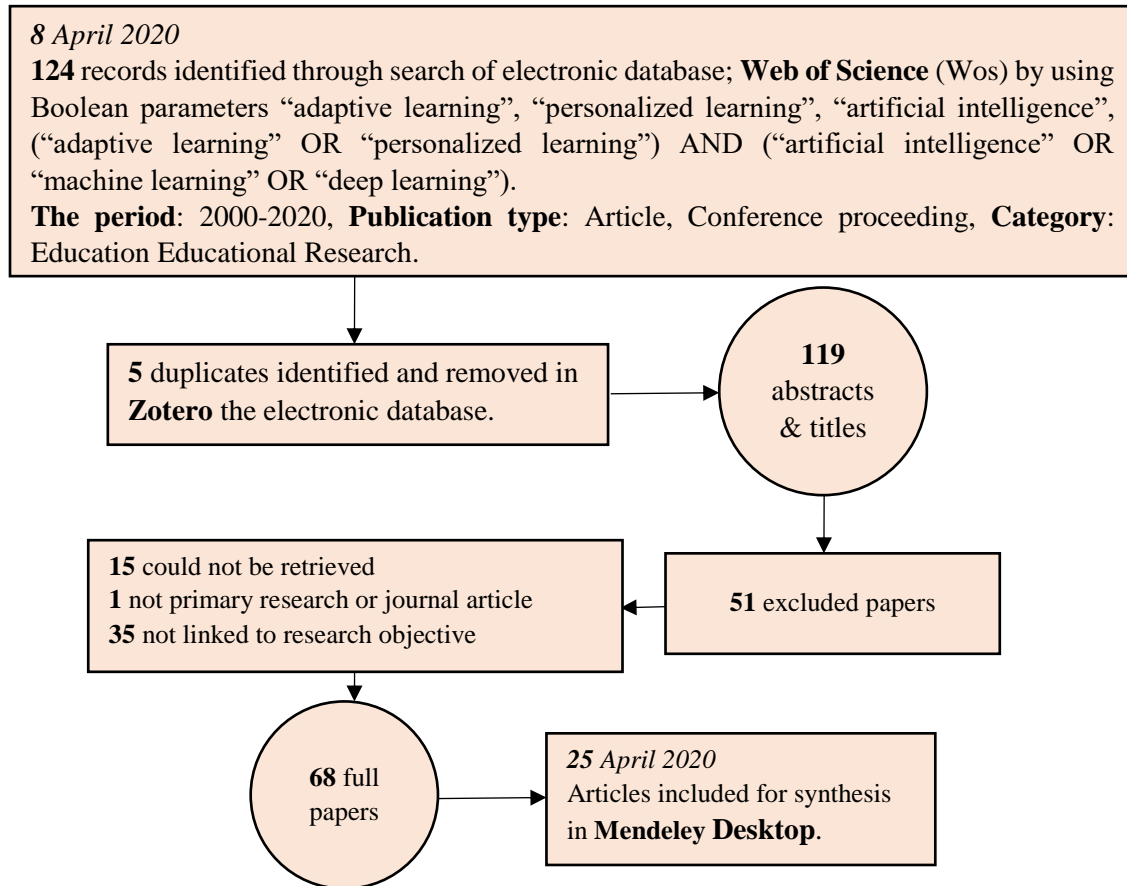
8 April 2020
124 records identified through search of electronic database; Web of Science (Wos) by using Boolean parameters “adaptive learning”, “personalized learning”, “artificial intelligence”, (“adaptive learning” OR “personalized learning”) AND (“artificial intelligence” OR “machine learning” OR “deep learning”).
The period: 2000-2020, Publication type: Article, Conference proceeding, Category: Education Educational Research.

5 duplicates identified and removed in Zotero the electronic database.

119 abstracts & titles

51 excluded papers

15 could not be retrieved
1 not primary research or journal article
35 not linked to research objective

68 full papers

25 April 2020
Articles included for synthesis in Mendeley Desktop.